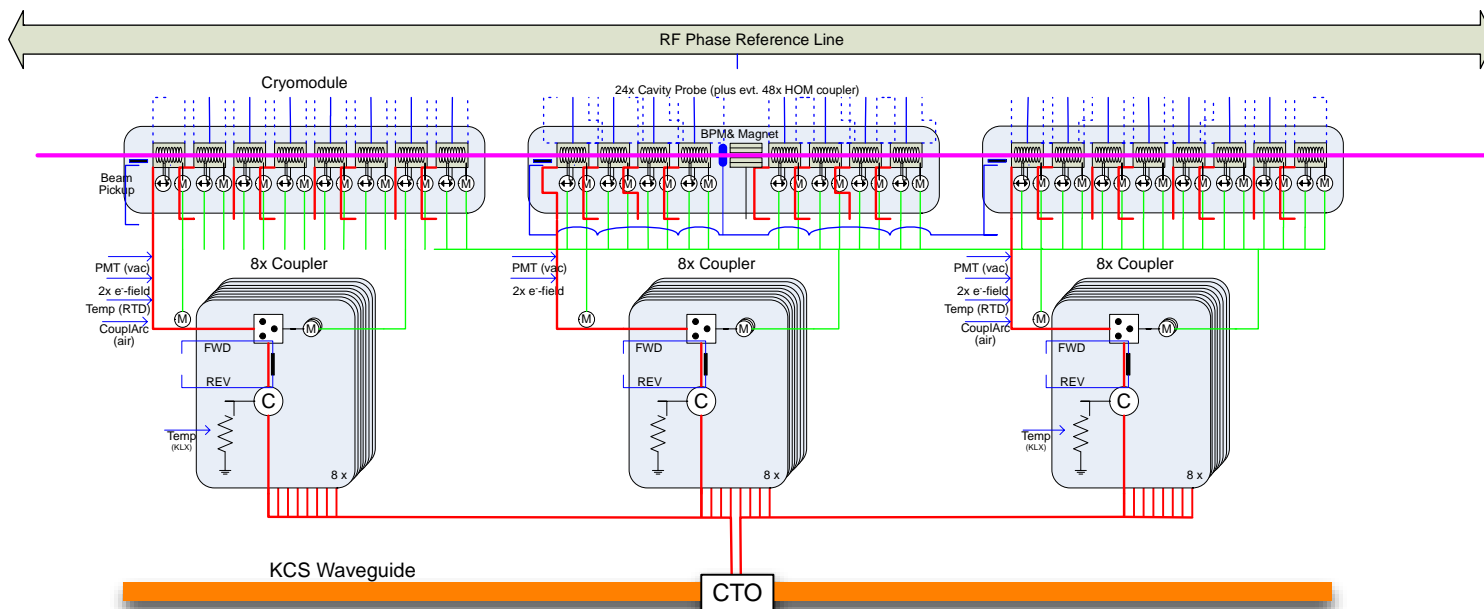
RF Phase Reference Line

Cryomodule

24x Cavity Probe (plus evt. 48x HOM coupler)

BPM& Magnet

Beam Pickup

8x Coupler

8x Coupler

8x Coupler

PMT (vac)
2x e⁻-field
Temp (RTD)
CouplArc (air)

PMT (vac)
2x e⁻-field

PMT (vac)
2x e⁻-field
Temp (RTD)
CouplArc (air)

M M M M M M M M M M M M M M M M M M M M M M M M M M M

FWD
REV
C
Temp (KLX)
8 x

FWD
REV
C
8 x

FWD
REV
C
Temp (KLX)
8 x

KCS Waveguide

CTO